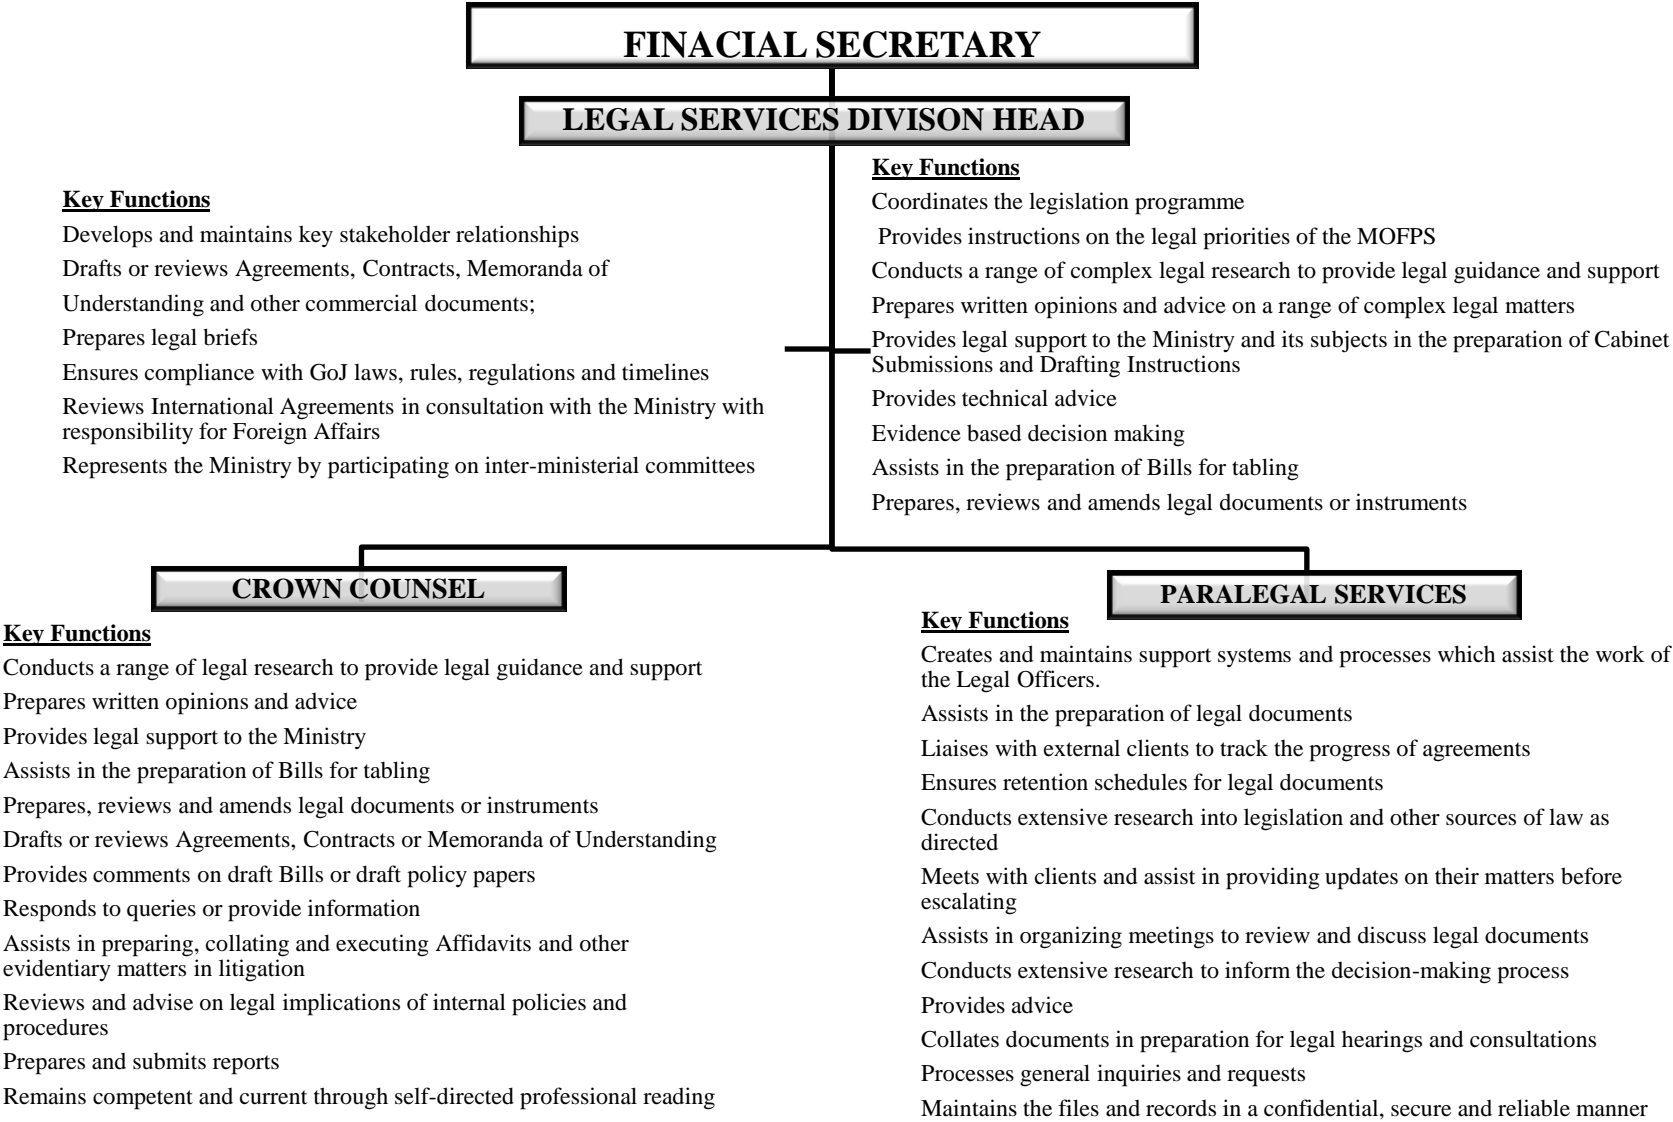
FINACIAL SECRETARY

LEGAL SERVICES DIVISON HEAD

Key Functions

Develops and maintains key stakeholder relationships

Drafts or reviews Agreements, Contracts, Memoranda of Understanding and other commercial documents;

Prepares legal briefs

Ensures compliance with GoJ laws, rules, regulations and timelines

Reviews International Agreements in consultation with the Ministry with responsibility for Foreign Affairs

Represents the Ministry by participating on inter-ministerial committees

Key Functions

Coordinates the legislation programme

Provides instructions on the legal priorities of the MOFPS

Conducts a range of complex legal research to provide legal guidance and support

Prepares written opinions and advice on a range of complex legal matters

Provides legal support to the Ministry and its subjects in the preparation of Cabinet Submissions and Drafting Instructions

Provides technical advice

Evidence based decision making

Assists in the preparation of Bills for tabling

Prepares, reviews and amends legal documents or instruments

CROWN COUNSEL

Key Functions

Conducts a range of legal research to provide legal guidance and support

Prepares written opinions and advice

Provides legal support to the Ministry

Assists in the preparation of Bills for tabling

Prepares, reviews and amends legal documents or instruments

Drafts or reviews Agreements, Contracts or Memoranda of Understanding

Provides comments on draft Bills or draft policy papers

Responds to queries or provide information

Assists in preparing, collating and executing Affidavits and other evidentiary matters in litigation

Reviews and advise on legal implications of internal policies and procedures

Prepares and submits reports

Remains competent and current through self-directed professional reading

PARALEGAL SERVICES

Key Functions

Creates and maintains support systems and processes which assist the work of the Legal Officers.

Assists in the preparation of legal documents

Liaises with external clients to track the progress of agreements

Ensures retention schedules for legal documents

Conducts extensive research into legislation and other sources of law as directed

Meets with clients and assist in providing updates on their matters before escalating

Assists in organizing meetings to review and discuss legal documents

Conducts extensive research to inform the decision-making process

Provides advice

Collates documents in preparation for legal hearings and consultations

Processes general inquiries and requests

Maintains the files and records in a confidential, secure and reliable manner